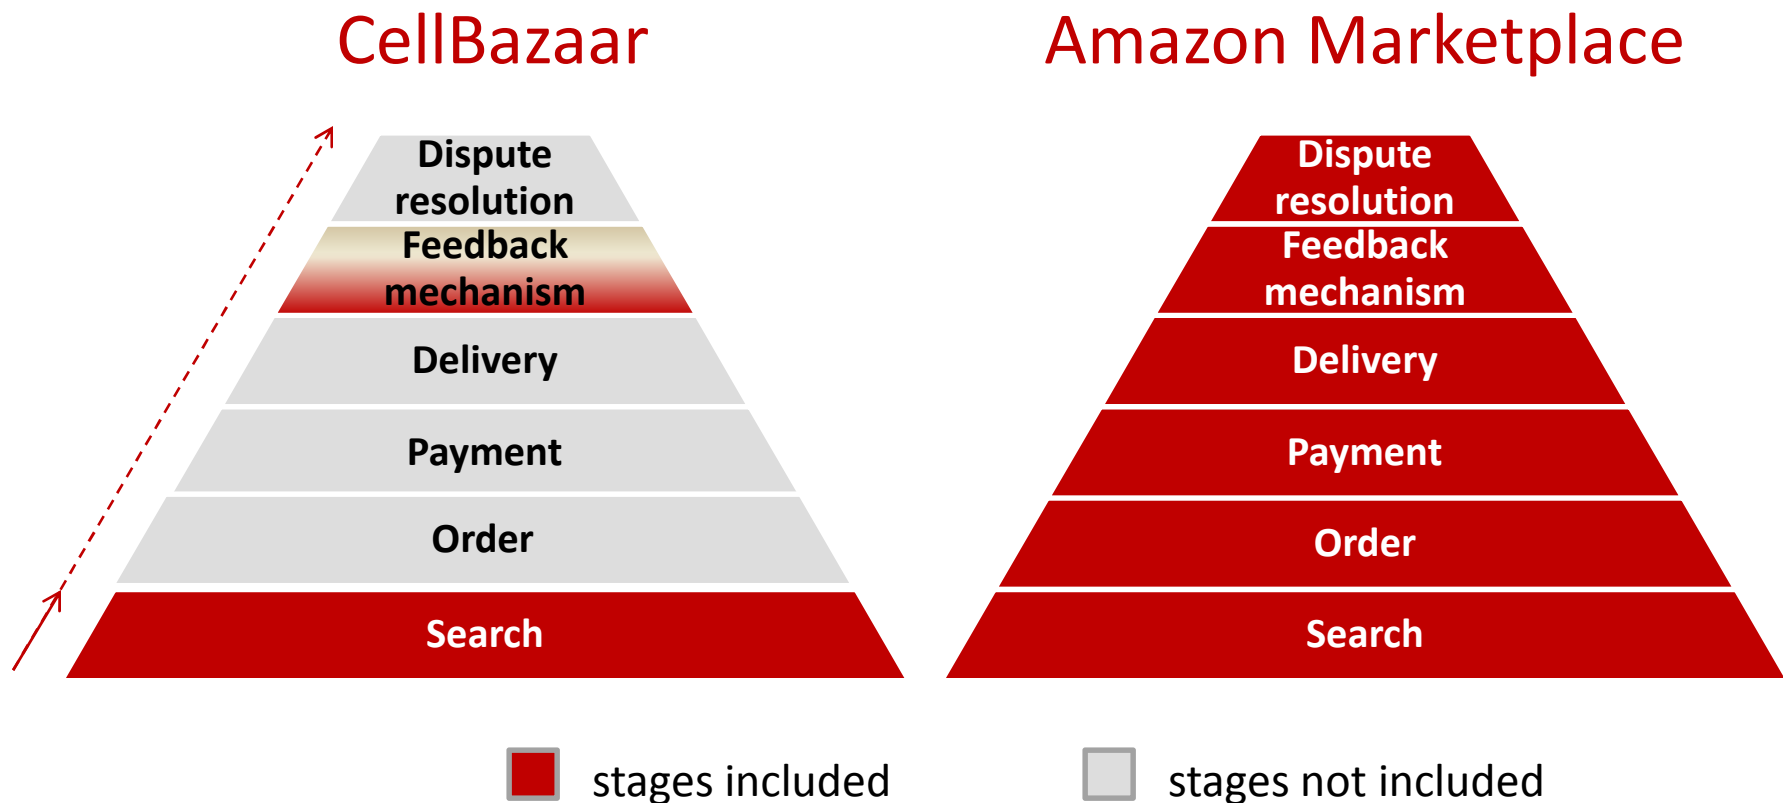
CellBazaar

Dispute resolution
Feedback mechanism
Delivery
Payment
Order
Search

Amazon Marketplace

Dispute resolution
Feedback mechanism
Delivery
Payment
Order
Search

stages included

stages not included